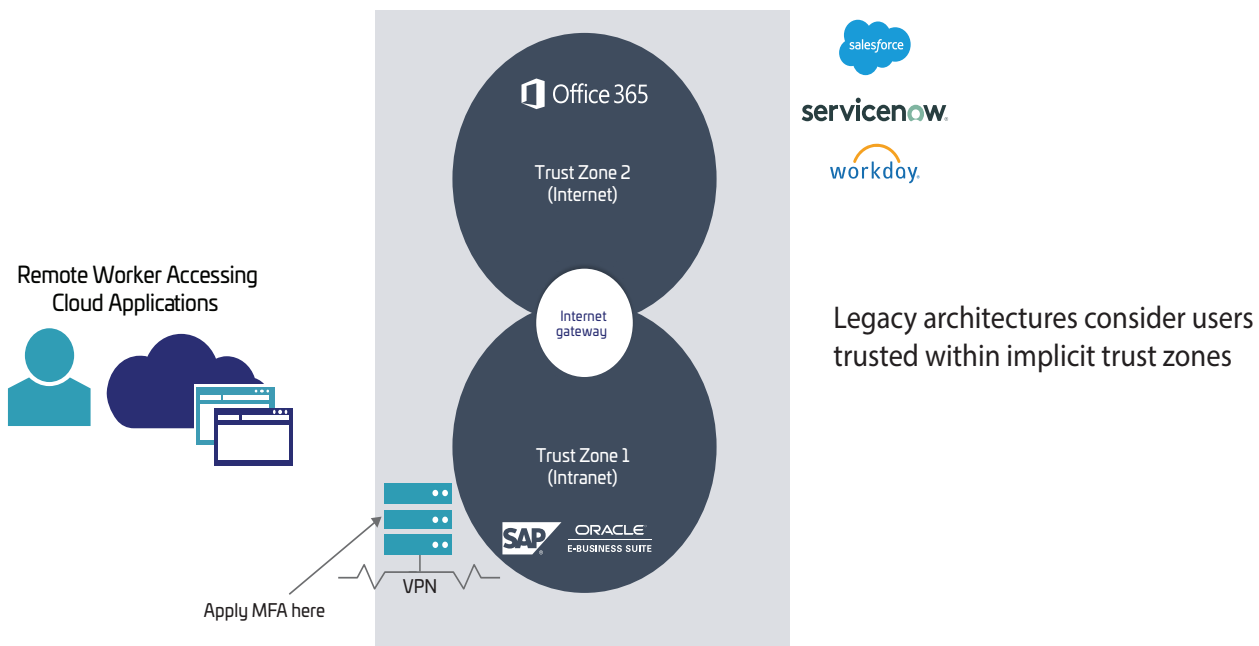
Office 365

Trust Zone 2
(Internet)

salesforce

servicenow.

workday.

Remote Worker Accessing Cloud Applications

Internet gateway

Legacy architectures consider users trusted within implicit trust zones

Trust Zone 1
(Intranet)

SAP

ORACLE
E-BUSINESS SUITE

VPN

Apply MFA here